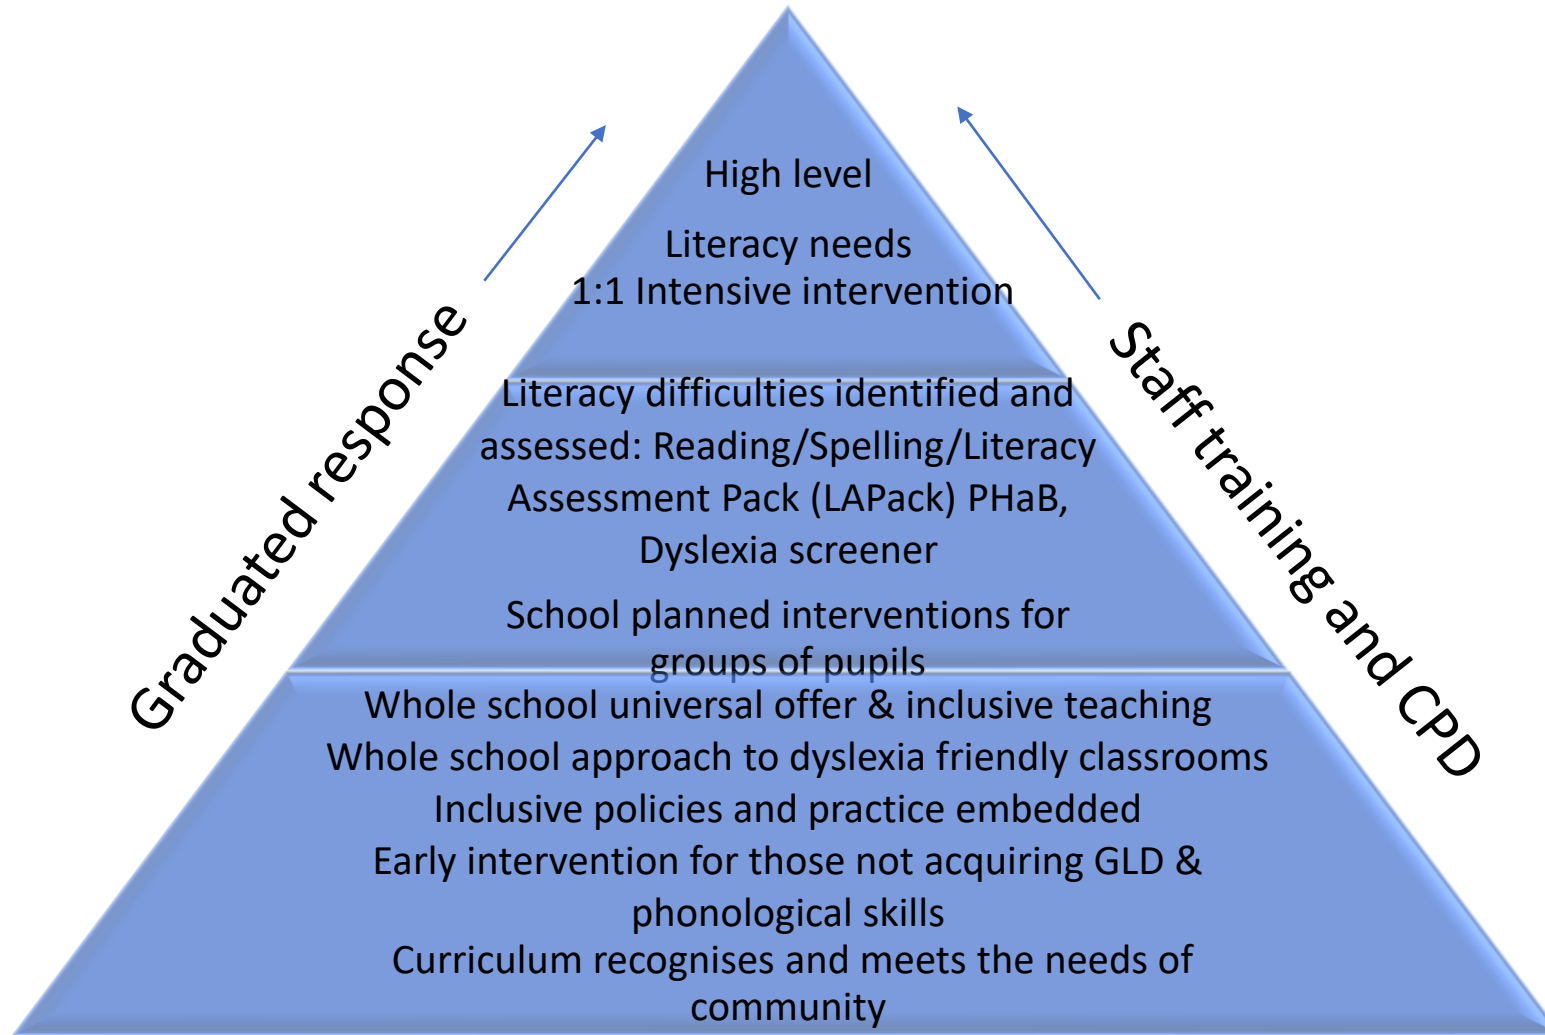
Graduated response

Staff training and CPD

High level

Literacy needs
1:1 Intensive intervention

Literacy difficulties identified and assessed: Reading/Spelling/Literacy Assessment Pack (LAPack) PHaB, Dyslexia screener

School planned interventions for groups of pupils

Whole school universal offer & inclusive teaching
Whole school approach to dyslexia friendly classrooms
Inclusive policies and practice embedded
Early intervention for those not acquiring GLD & phonological skills
Curriculum recognises and meets the needs of community